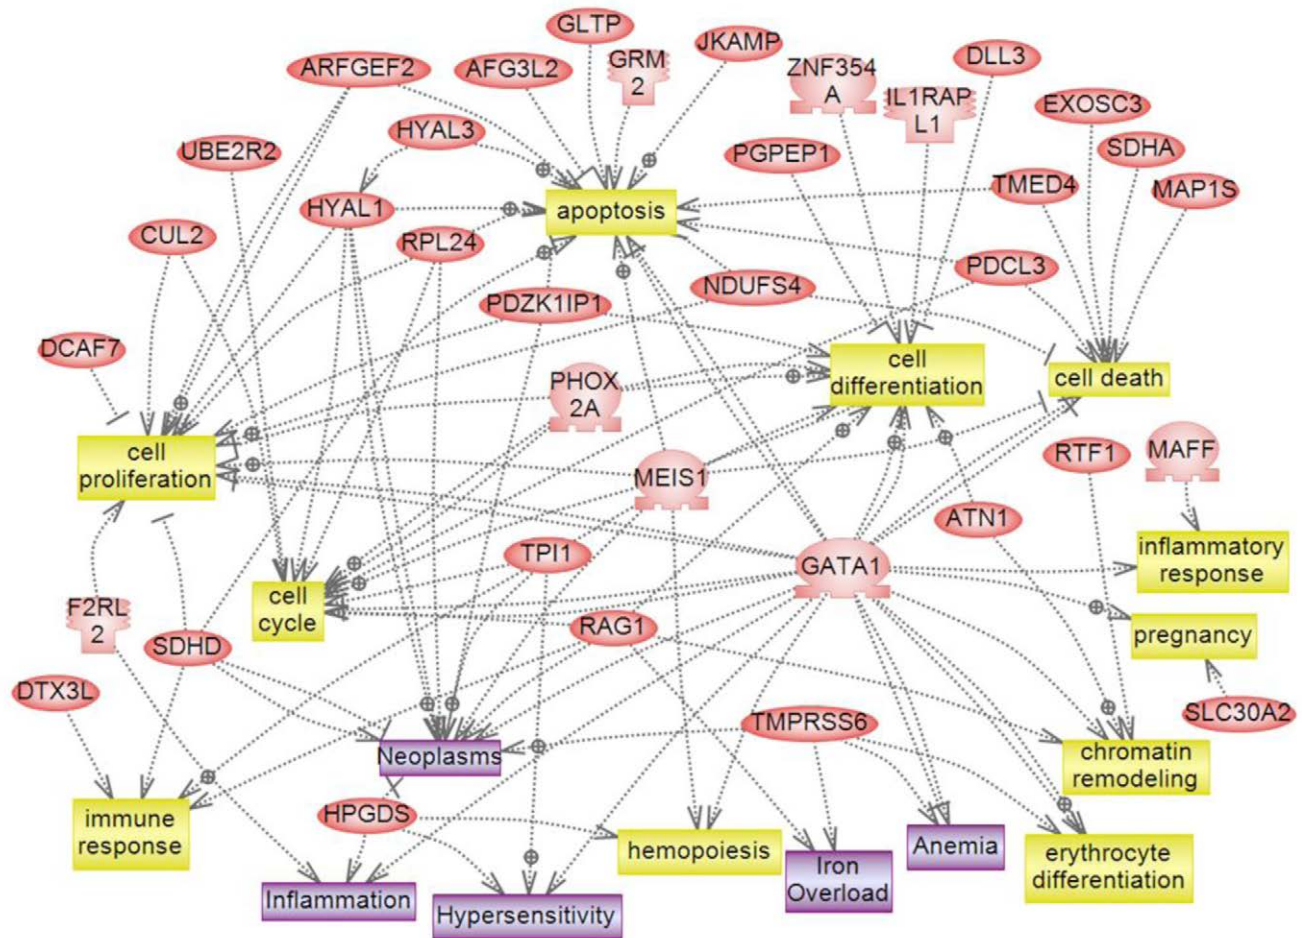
GLTP
ARFGEF2
AFG3L2
GRM 2
JKAMP
ZNF354 A
DLL3
IL1RAP L1
EXOSC3
HYAL3
UBE2R2
PGPEP1
SDHA
TMED4
MAP1S
HYAL1
apoptosis
CUL2
RPL24
PDCL3
NDUFS4
PDZK1IP1
DCAF7
cell differentiation
PHOX 2A
cell death
cell proliferation
MEIS1
RTF1
MAFF
ATN1
GATA1
inflammatory response
TPI1
F2RL 2
cell cycle
RAG1
pregnancy
SDHD
SLC30A2
DTX3L
TMPRSS6
Neoplasms
chromatin remodeling
immune response
HPGDS
hemopoiesis
Anemia
erythrocyte differentiation
Iron Overload
Inflammation
Hypersensitivity